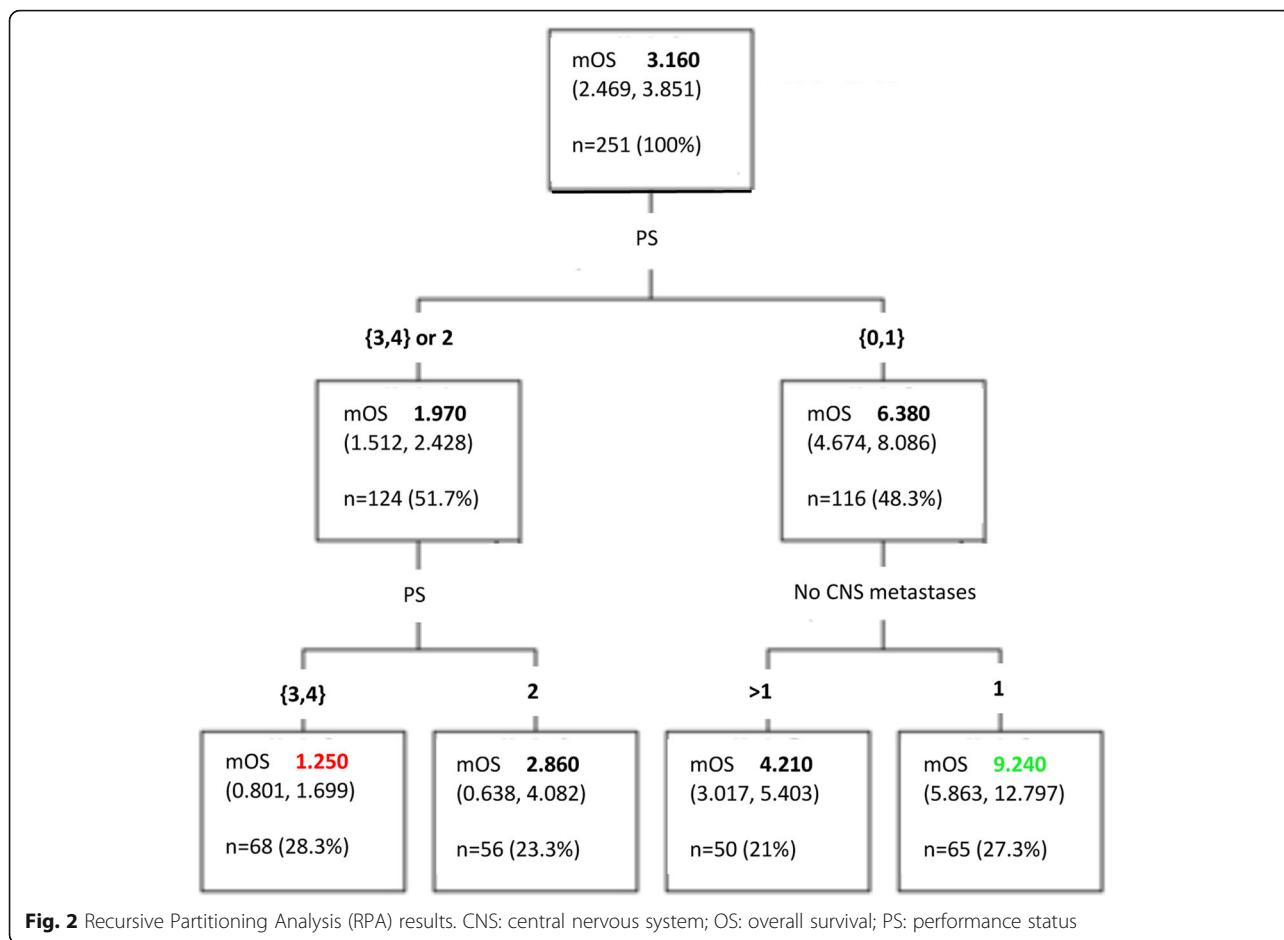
mOS **3.160**
(2.469, 3.851)

n=251 (100%)

PS

**{3,4} or 2**

**{0,1}**

mOS **1.970**
(1.512, 2.428)

n=124 (51.7%)

mOS **6.380**
(4.674, 8.086)

n=116 (48.3%)

PS

No CNS metastases

**{3,4}**

**2**

**>1**

**1**

mOS **1.250**
(0.801, 1.699)

n=68 (28.3%)

mOS **2.860**
(0.638, 4.082)

n=56 (23.3%)

mOS **4.210**
(3.017, 5.403)

n=50 (21%)

mOS **9.240**
(5.863, 12.797)

n=65 (27.3%)

**Fig. 2** Recursive Partitioning Analysis (RPA) results. CNS: central nervous system; OS: overall survival; PS: performance status